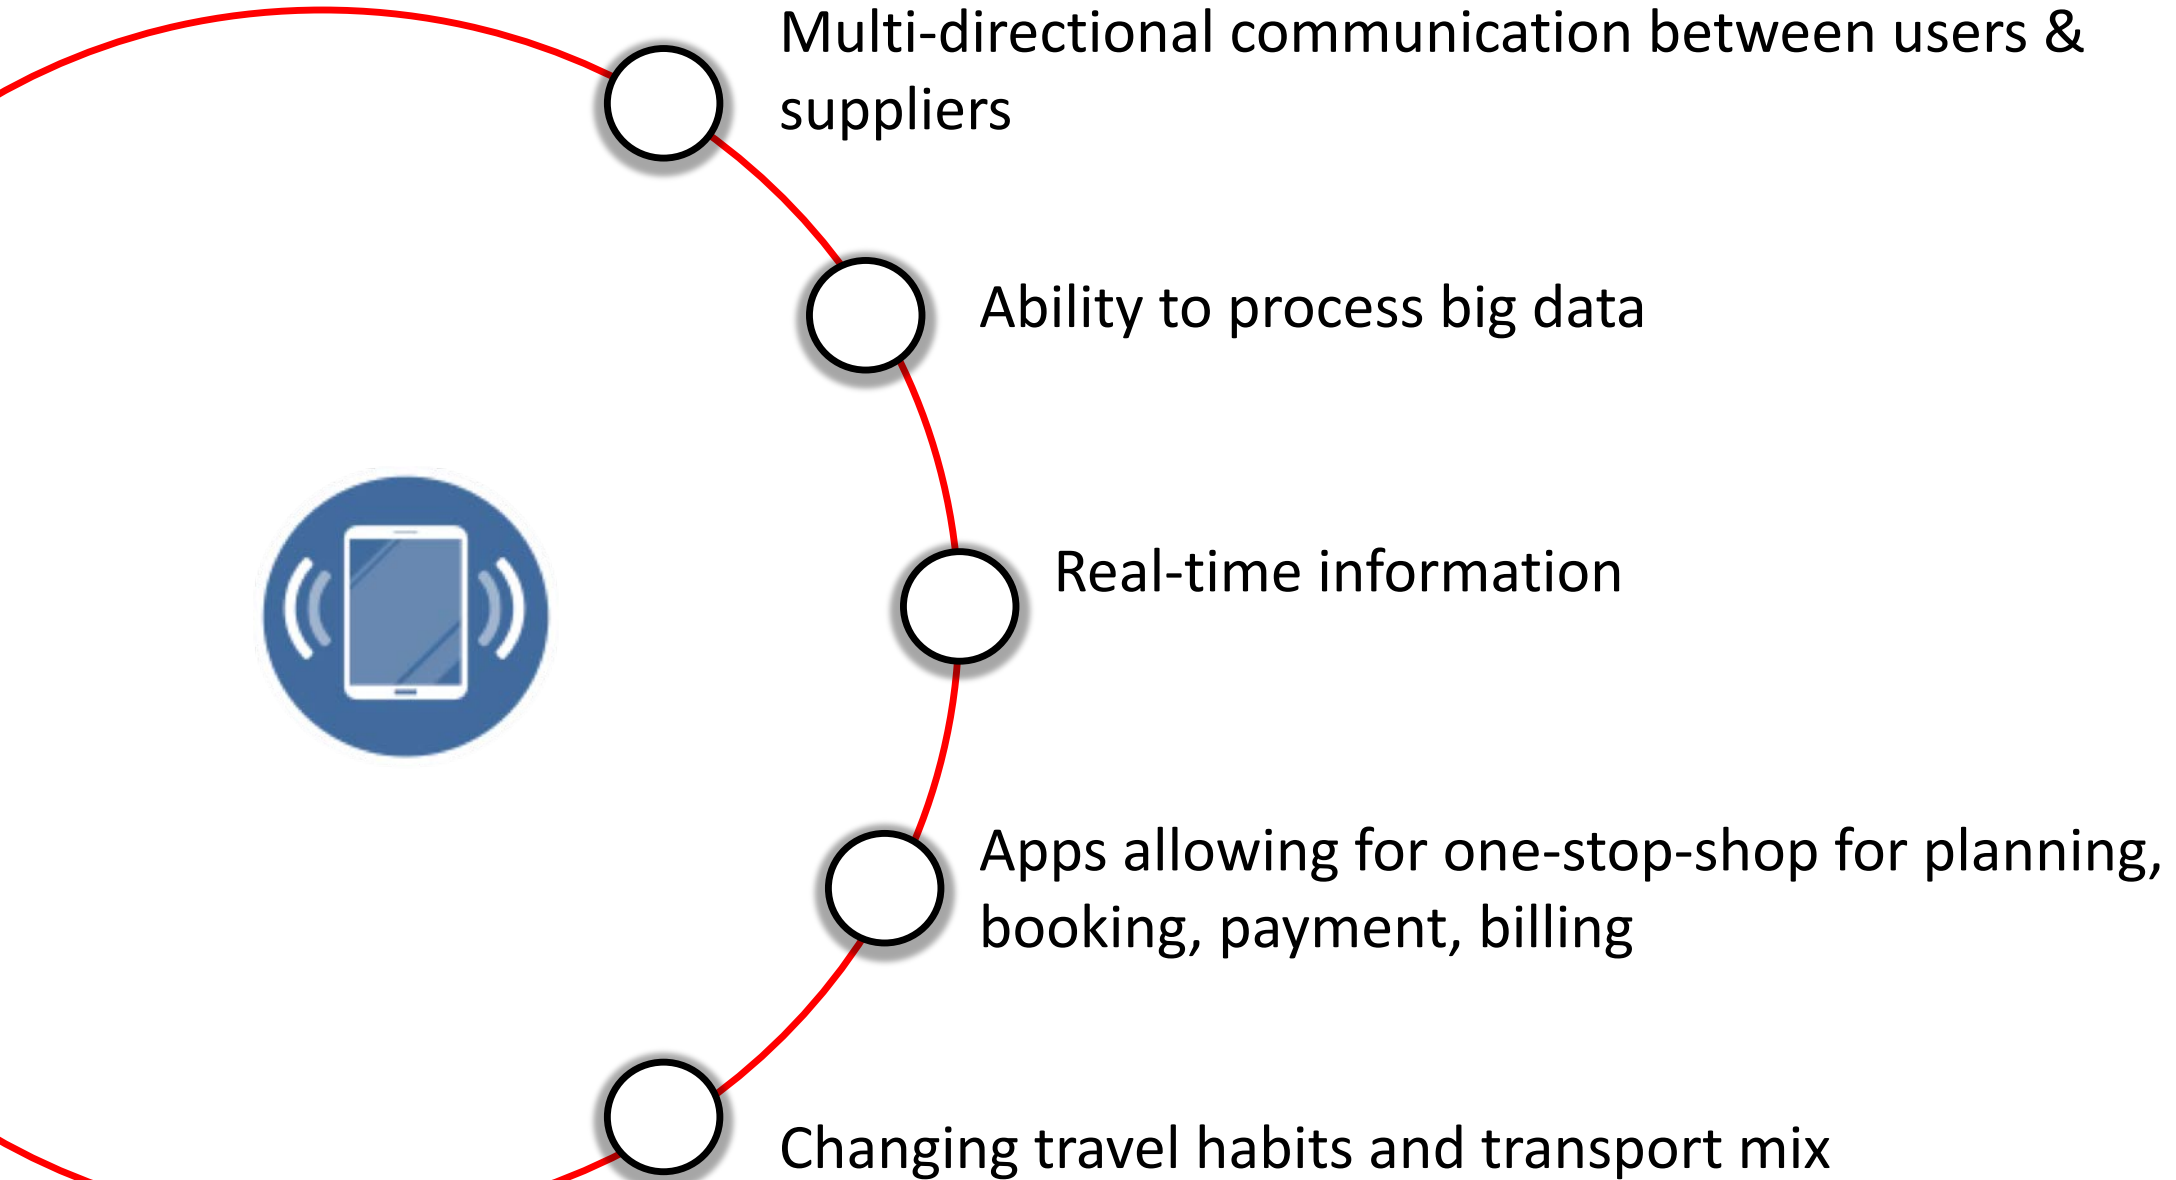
Multi-directional communication between users & suppliers

Ability to process big data

Real-time information

Apps allowing for one-stop-shop for planning, booking, payment, billing

Changing travel habits and transport mix